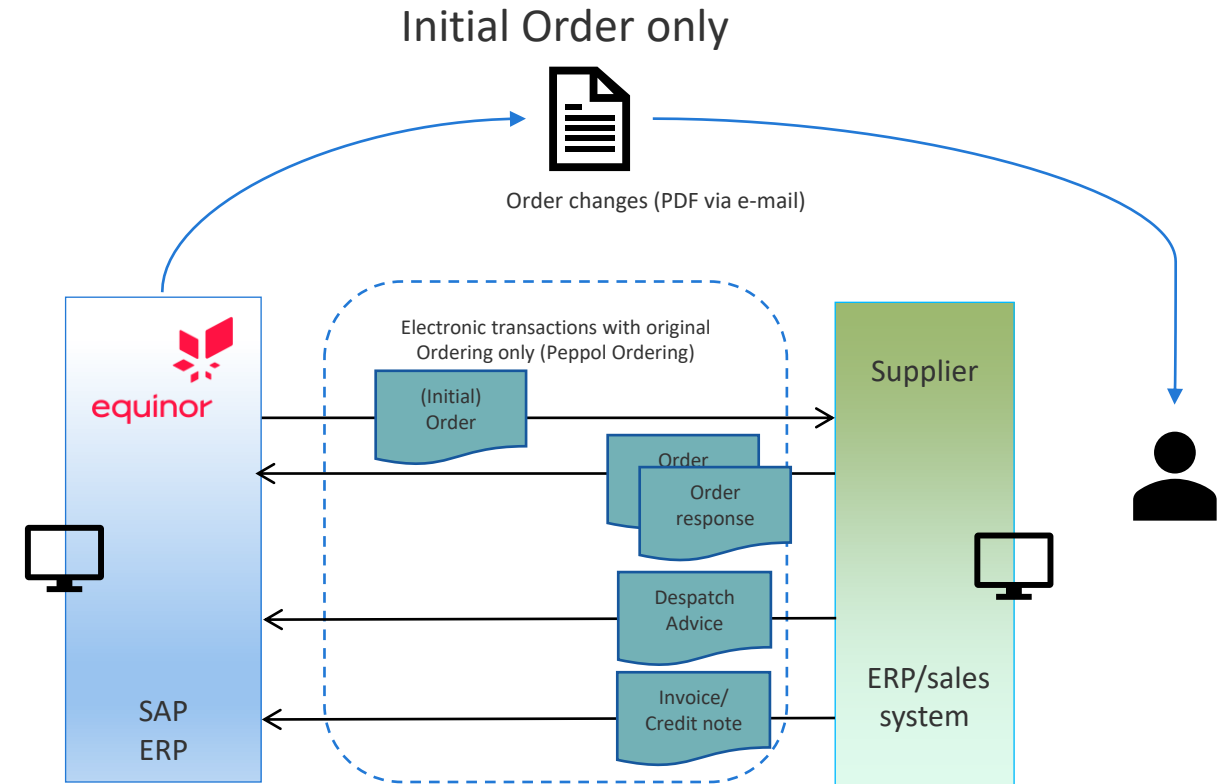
Initial Order only

Order changes (PDF via e-mail)

equinor

SAP
ERP

Electronic transactions with original Ordering only (Peppol Ordering)

(Initial)
Order

Order

Order
response

Despatch
Advice

Invoice/
Credit note

Supplier

ERP/sales
system